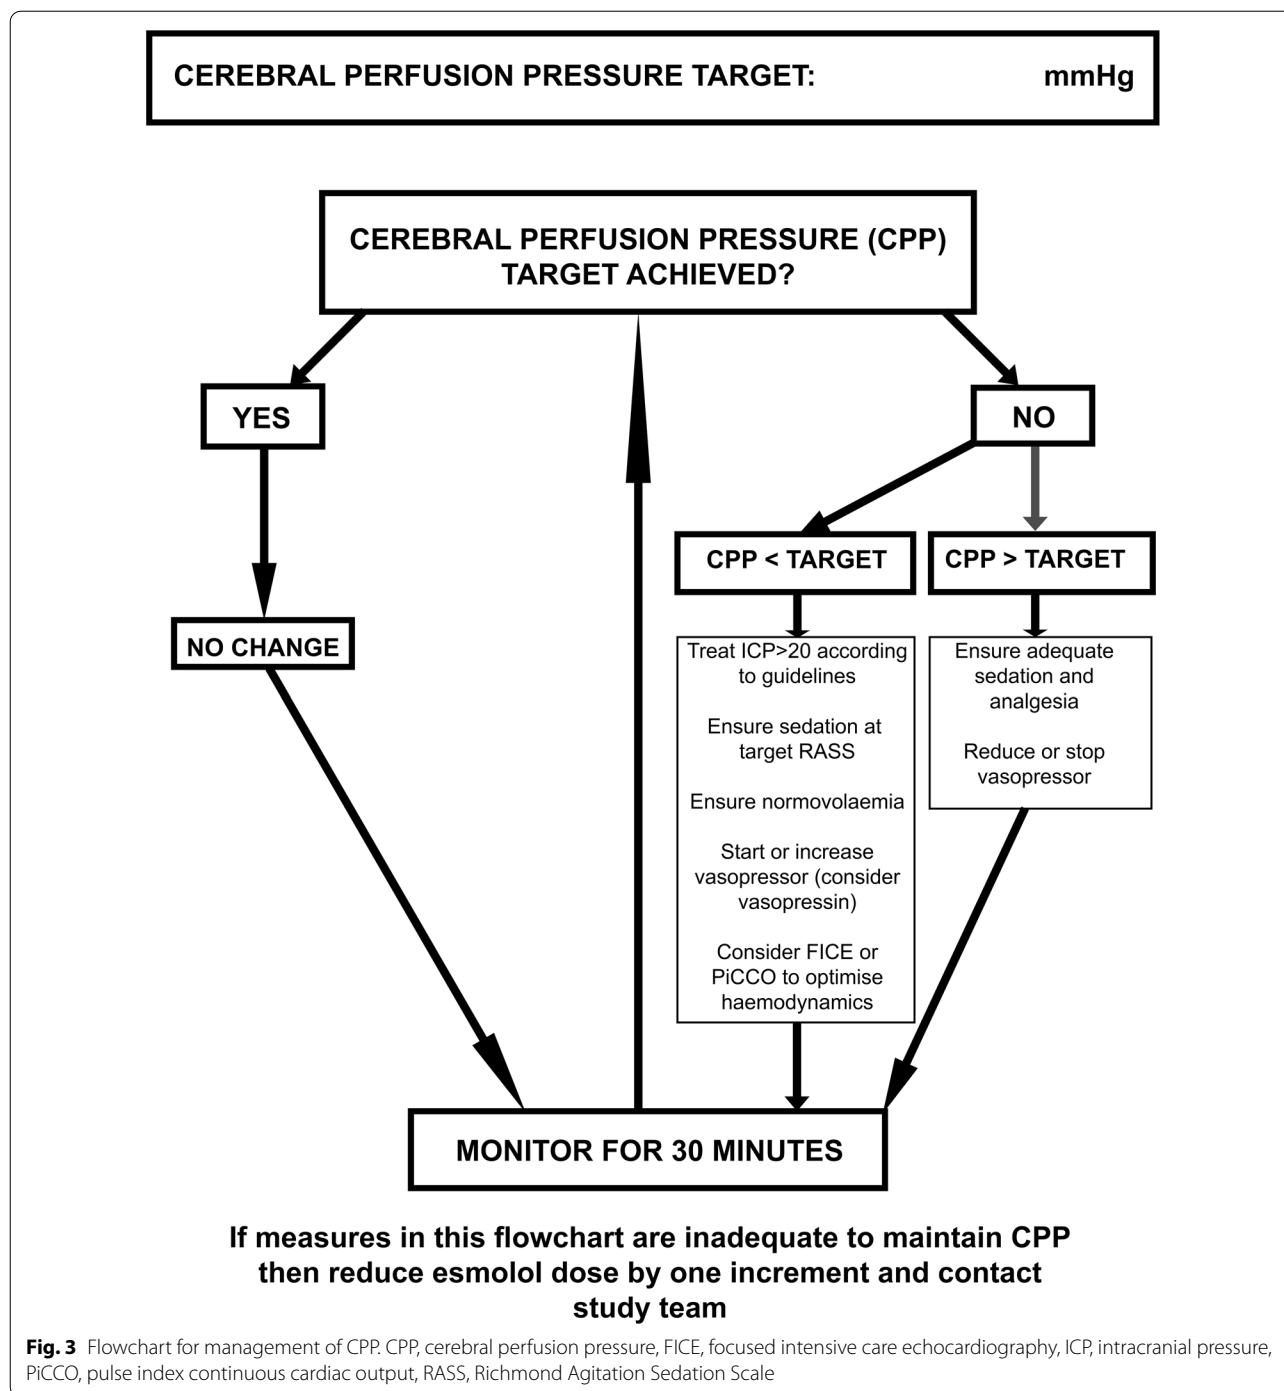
CEREBRAL PERFUSION PRESSURE TARGET: mmHg

CEREBRAL PERFUSION PRESSURE (CPP) TARGET ACHIEVED?

YES

NO

NO CHANGE

CPP < TARGET

CPP > TARGET

Treat ICP>20 according to guidelines

Ensure sedation at target RASS

Ensure normovolaemia

Start or increase vasopressor (consider vasopressin)

Consider FICE or PiCCO to optimise haemodynamics

Ensure adequate sedation and analgesia

Reduce or stop vasopressor

MONITOR FOR 30 MINUTES

If measures in this flowchart are inadequate to maintain CPP then reduce esmolol dose by one increment and contact study team

**Fig. 3** Flowchart for management of CPP. CPP, cerebral perfusion pressure, FICE, focused intensive care echocardiography, ICP, intracranial pressure, PiCCO, pulse index continuous cardiac output, RASS, Richmond Agitation Sedation Scale